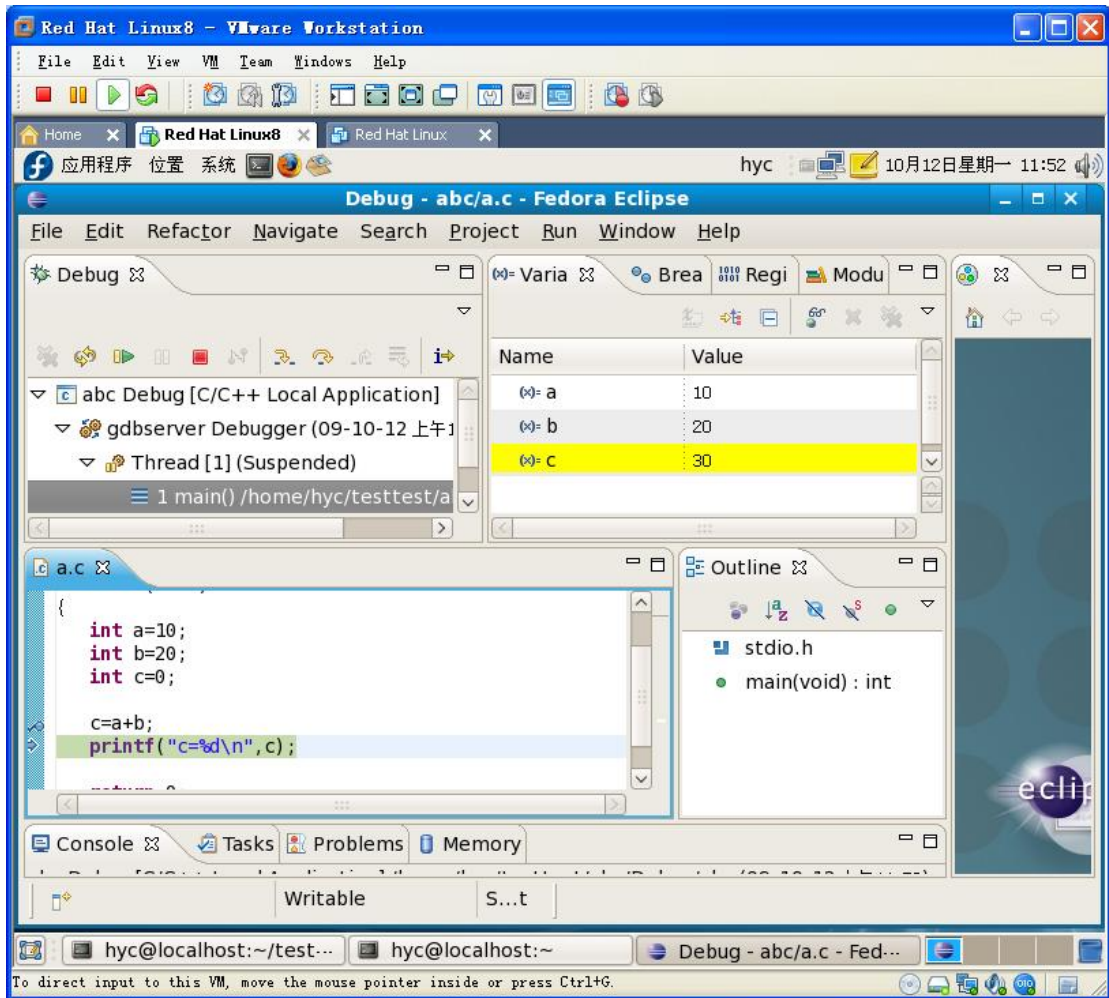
Red Hat Linux8 - VMware Workstation

File Edit View VM Team Windows Help

Home | Red Hat Linux8 | Red Hat Linux

应用程序 位置 系统 hyc 10月12日星期一 11:52

Debug - abc/a.c - Fedora Eclipse

File Edit Refactor Navigate Search Project Run Window Help

Debug

abc Debug [C/C++ Local Application]
gdbserver Debugger (09-10-12 上午1
Thread [1] (Suspended)
1 main() /home/hyc/testtest/a

Varia | Brea | Regi | Modu

| Name | Value |
|---|---|
| a | 10 |
| b | 20 |
| c | 30 |

a.c

{
int a=10;
int b=20;
int c=0;

c=a+b;
printf("c=%d\n",c);

Outline

stdio.h
main(void) : int

Console | Tasks | Problems | Memory

Writable | S...t

hyc@localhost:~/test··· | hyc@localhost:~ | Debug - abc/a.c - Fed···

To direct input to this VM, move the mouse pointer inside or press Ctrl+G.